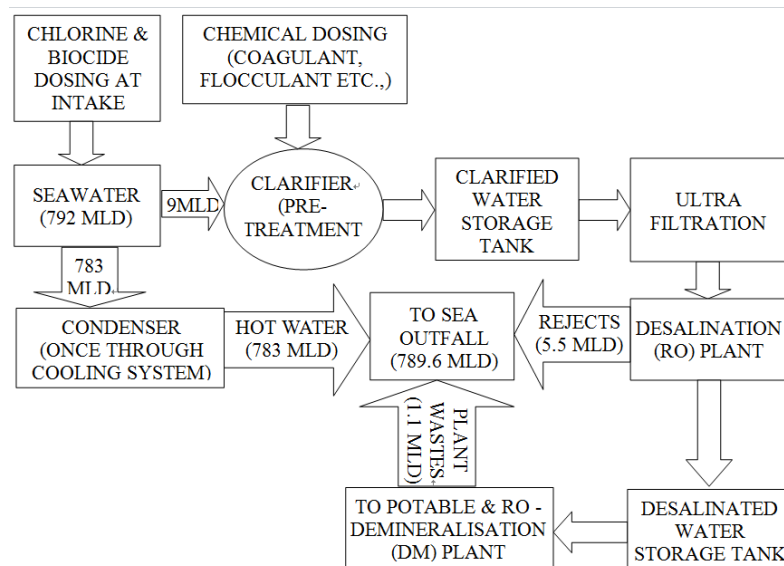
CHLORINE & BIOCIDE DOSING AT INTAKE

CHEMICAL DOSING (COAGULANT, FLOCCULANT ETC.,)

SEAWATER (792 MLD)

9MLD

CLARIFIER (PRE-TREATMENT

CLARIFIED WATER STORAGE TANK

ULTRA FILTRATION

783 MLD

CONDENSER (ONCE THROUGH COOLING SYSTEM)

HOT WATER (783 MLD)

TO SEA OUTFALL (789.6 MLD)

REJECTS (5.5 MLD)

DESALINATION (RO) PLANT

PLANT WASTES (1.1 MLD)

TO POTABLE & RO - DEMINERALISATION (DM) PLANT

DESALINATED WATER STORAGE TANK